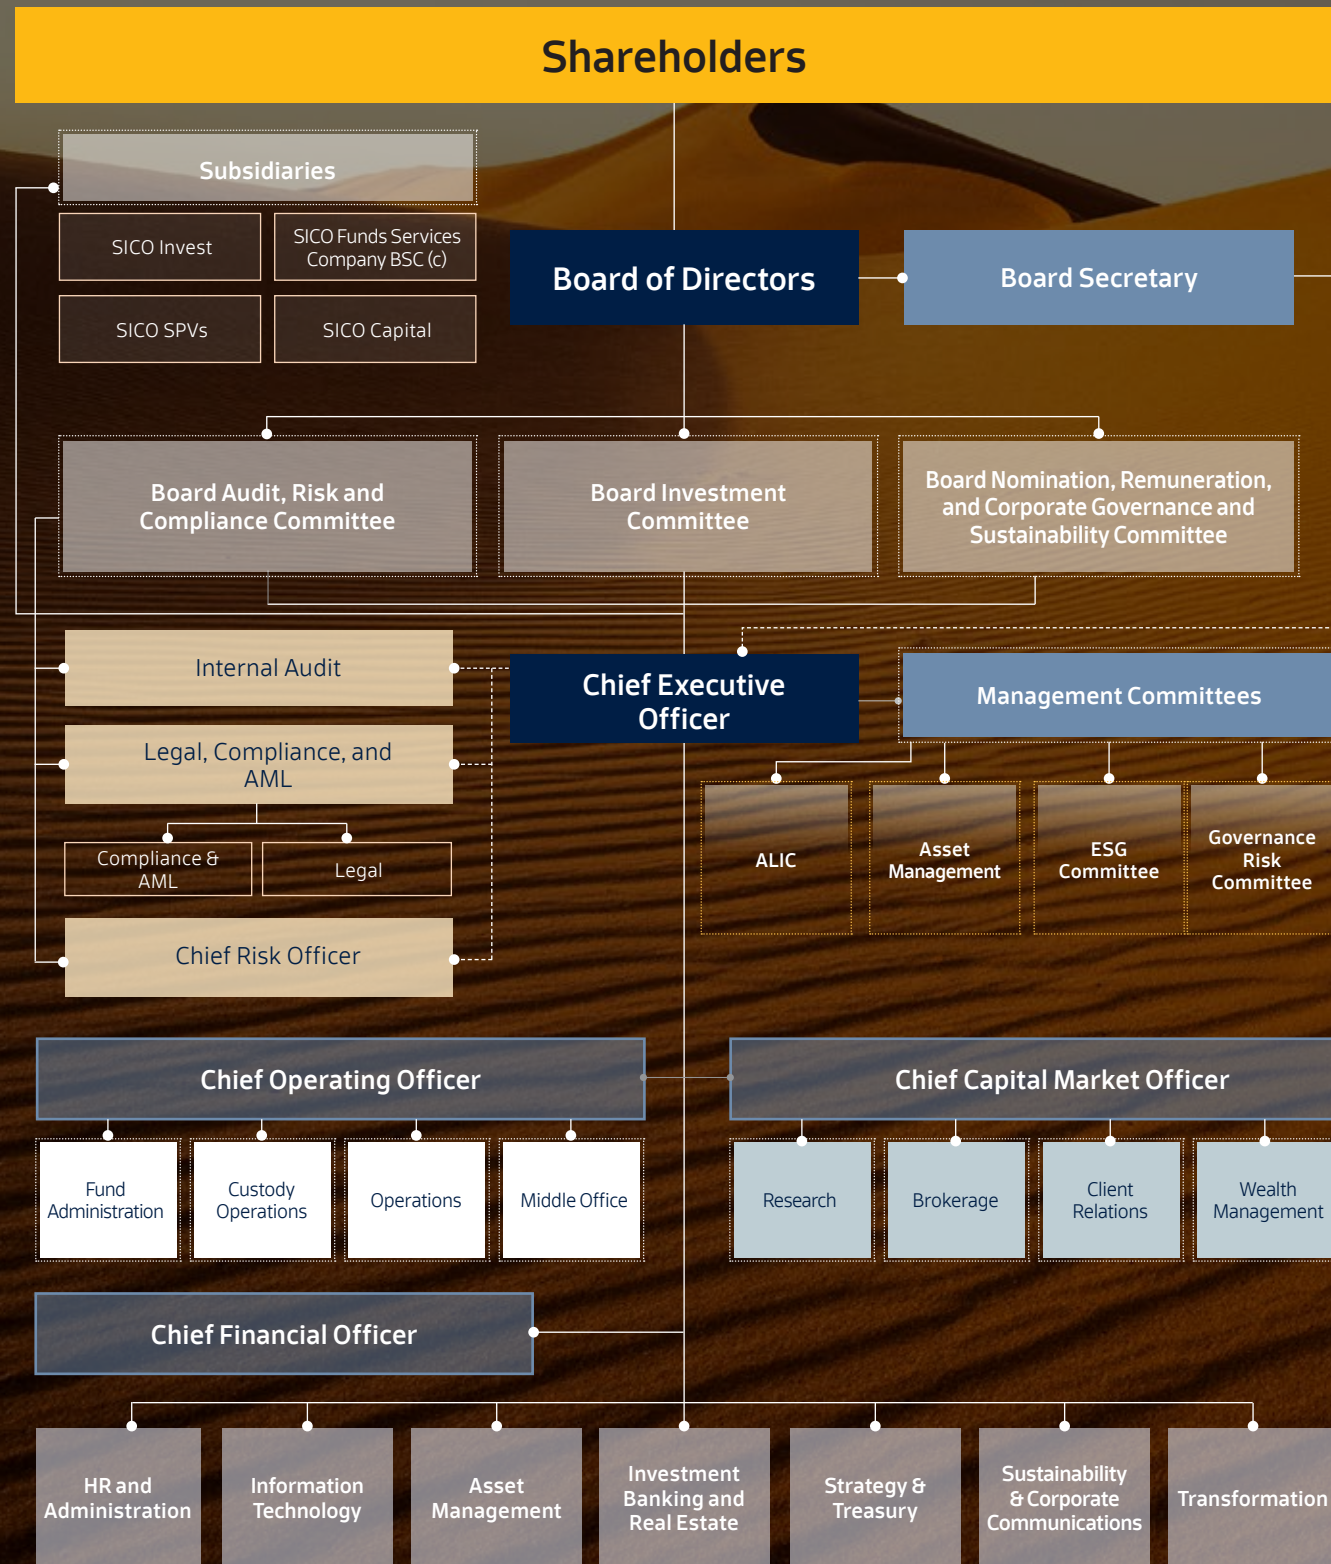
Shareholders

Subsidiaries

SICO Invest

SICO Funds Services Company BSC (c)

SICO SPVs

SICO Capital

Board of Directors

Board Secretary

Board Audit, Risk and Compliance Committee

Board Investment Committee

Board Nomination, Remuneration, and Corporate Governance and Sustainability Committee

Internal Audit

Legal, Compliance, and AML

Compliance & AML

Legal

Chief Risk Officer

Chief Executive Officer

Management Committees

ALIC

Asset Management

ESG Committee

Governance Risk Committee

Chief Operating Officer

Fund Administration

Custody Operations

Operations

Middle Office

Chief Capital Market Officer

Research

Brokerage

Client Relations

Wealth Management

Chief Financial Officer

HR and Administration

Information Technology

Asset Management

Investment Banking and Real Estate

Strategy & Treasury

Sustainability & Corporate Communications

Transformation